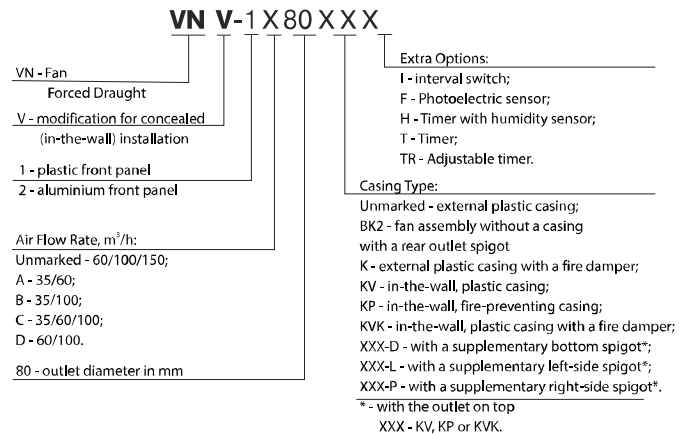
VN V-1X80XXX

Extra Options:
I - interval switch;
F - Photoelectric sensor;
H - Timer with humidity sensor;
T - Timer;
TR - Adjustable timer.

VN - Fan
Forced Draught

V - modification for concealed (in-the-wall) installation

1 - plastic front panel
2 - aluminium front panel

Casing Type:
Unmarked - external plastic casing;
BK2 - fan assembly without a casing with a rear outlet spigot
K - external plastic casing with a fire damper;
KV - in-the-wall, plastic casing;
KP - in-the-wall, fire-preventing casing;
KVK - in-the-wall, plastic casing with a fire damper;
XXX-D - with a supplementary bottom spigot*;
XXX-L - with a supplementary left-side spigot*;
XXX-P - with a supplementary right-side spigot*.
* - with the outlet on top
XXX - KV, KP or KVK.

Air Flow Rate, m$^3$/h:
Unmarked - 60/100/150;
A - 35/60;
B - 35/100;
C - 35/60/100;
D - 60/100.

80 - outlet diameter in mm